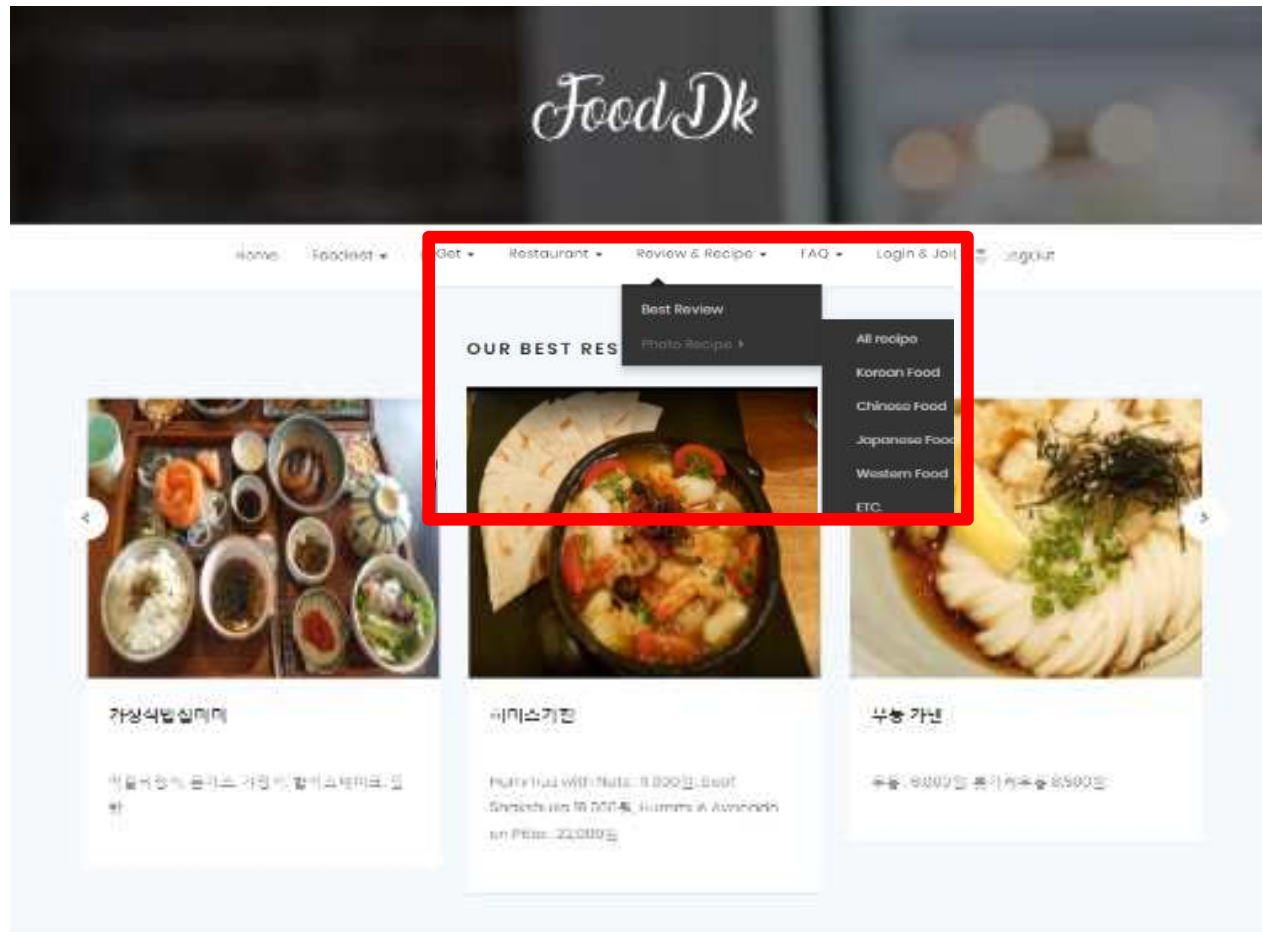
Food Dk

Home Foodiest ▾ Get ▾ Restaurant ▾ Review & Recipe ▾ FAQ ▾ Login & Join Logout

Best Review
Photo Recipe ▸

All recipe
Korean Food
Chinese Food
Japanese Food
Western Food
ETC.

OUR BEST RES

가상식빌실미미

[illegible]

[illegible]

Hummus with Nuts: 9,900원, Beef Shakshuka 18,000원, Hummus & Avocado on Pitas: 22,000원

우동 가넨

우동: 8,000원, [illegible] 8,500원